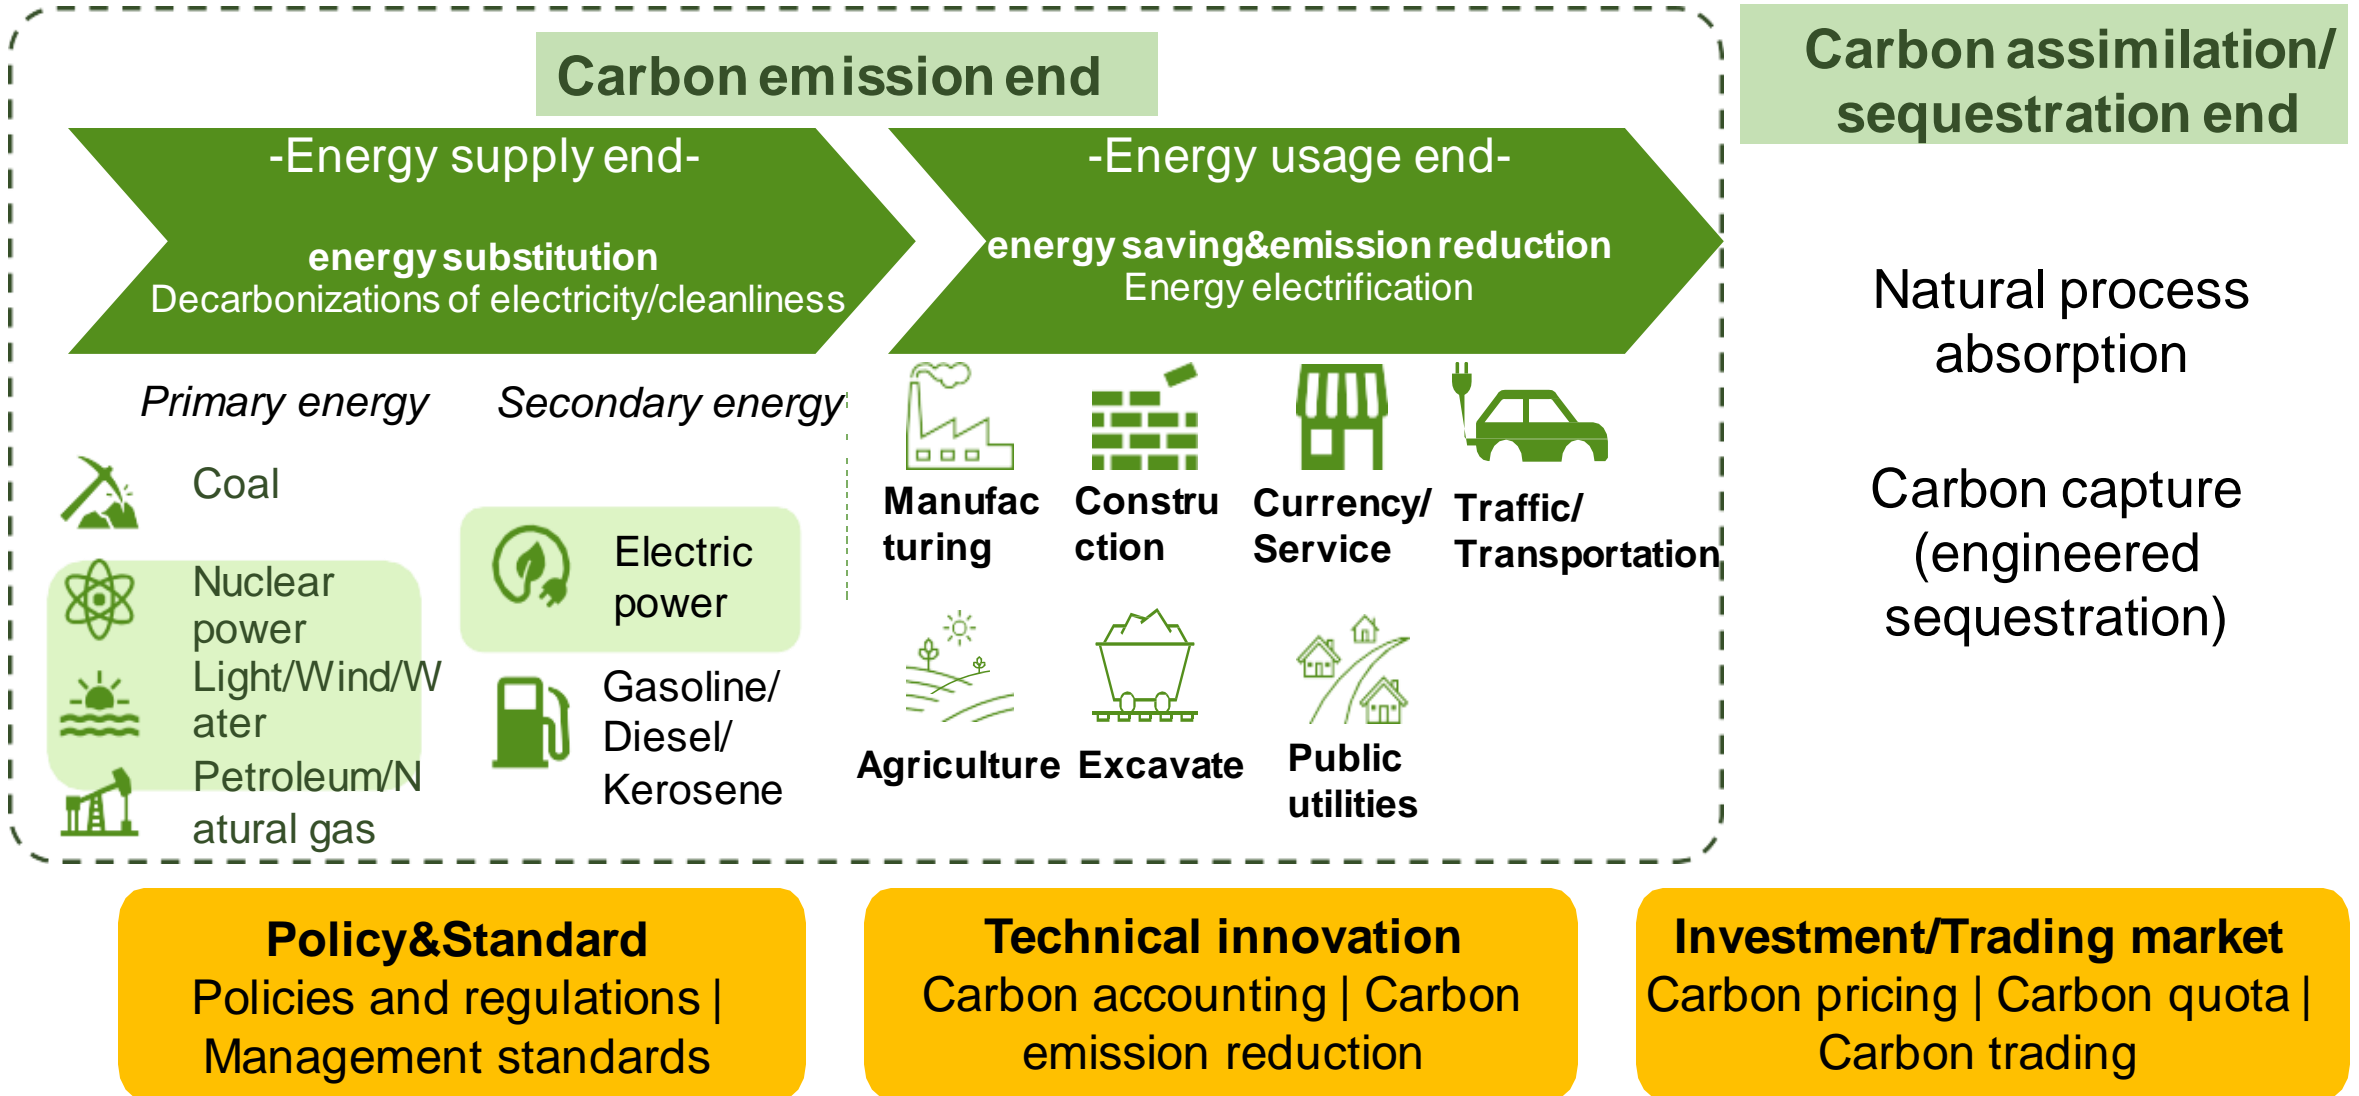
Carbon emission end

-Energy supply end-

energy substitution
Decarbonizations of electricity/cleanliness

-Energy usage end-

energy saving&emission reduction
Energy electrification

Carbon assimilation/ sequestration end

Primary energy

Secondary energy

Coal

Nuclear power

Light/Wind/Water

Petroleum/Natural gas

Electric power

Gasoline/ Diesel/ Kerosene

Manufacturing

Construction

Currency/ Service

Traffic/ Transportation

Agriculture

Excavate

Public utilities

Natural process absorption

Carbon capture (engineered sequestration)

Policy&Standard
Policies and regulations | Management standards

Technical innovation
Carbon accounting | Carbon emission reduction

Investment/Trading market
Carbon pricing | Carbon quota | Carbon trading